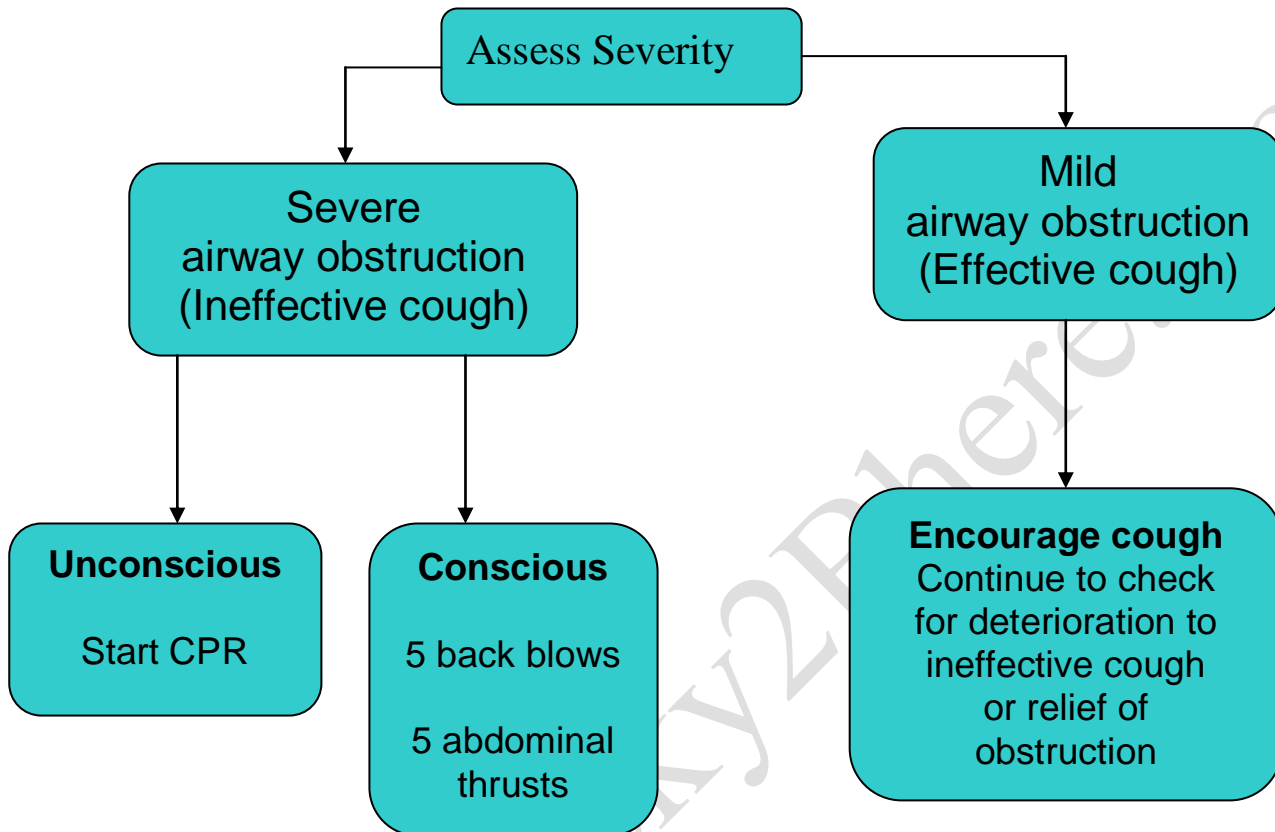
Assess Severity

Severe airway obstruction (Ineffective cough)

Mild airway obstruction (Effective cough)

**Unconscious**

Start CPR

**Conscious**

5 back blows

5 abdominal thrusts

**Encourage cough**
Continue to check for deterioration to ineffective cough or relief of obstruction

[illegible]y2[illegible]here.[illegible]